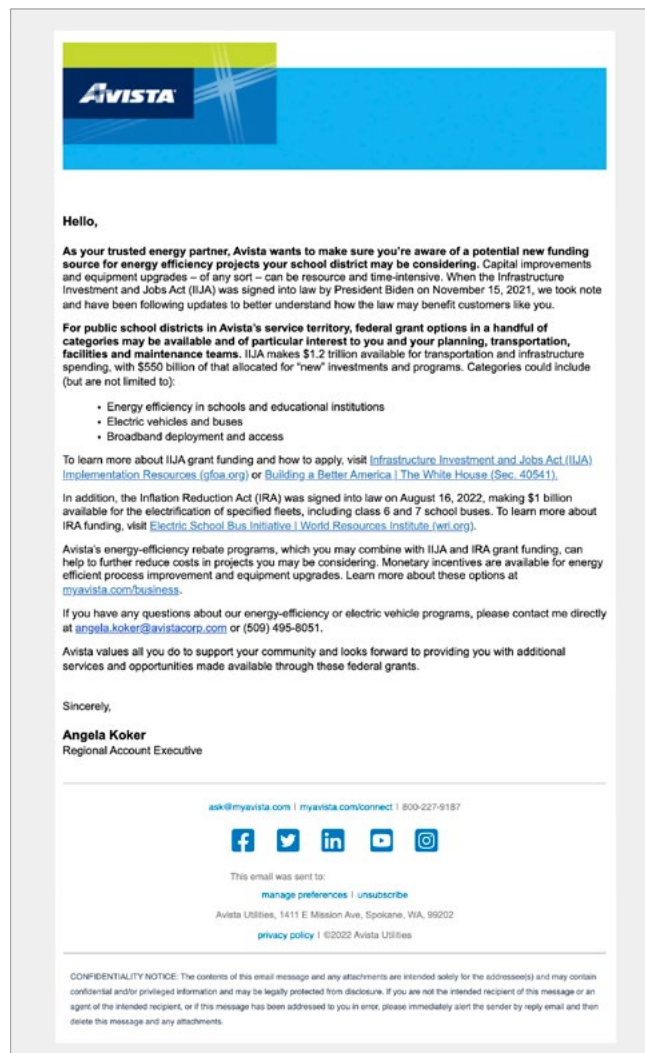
AVISTA

Hello,

As your trusted energy partner, Avista wants to make sure you're aware of a potential new funding source for energy efficiency projects your school district may be considering. Capital improvements and equipment upgrades – of any sort – can be resource and time-intensive. When the Infrastructure Investment and Jobs Act (IIJA) was signed into law by President Biden on November 15, 2021, we took note and have been following updates to better understand how the law may benefit customers like you.

For public school districts in Avista's service territory, federal grant options in a handful of categories may be available and of particular interest to you and your planning, transportation, facilities and maintenance teams. IIJA makes $1.2 trillion available for transportation and infrastructure spending, with $550 billion of that allocated for "new" investments and programs. Categories could include (but are not limited to):

- Energy efficiency in schools and educational institutions
- Electric vehicles and buses
- Broadband deployment and access

To learn more about IIJA grant funding and how to apply, visit Infrastructure Investment and Jobs Act (IIJA) Implementation Resources (gfoa.org) or Building a Better America | The White House (Sec. 40541).

In addition, the Inflation Reduction Act (IRA) was signed into law on August 16, 2022, making $1 billion available for the electrification of specified fleets, including class 6 and 7 school buses. To learn more about IRA funding, visit Electric School Bus Initiative | World Resources Institute (wri.org).

Avista's energy-efficiency rebate programs, which you may combine with IIJA and IRA grant funding, can help to further reduce costs in projects you may be considering. Monetary incentives are available for energy efficient process improvement and equipment upgrades. Learn more about these options at myavista.com/business.

If you have any questions about our energy-efficiency or electric vehicle programs, please contact me directly at angela.koker@avistacorp.com or (509) 495-8051.

Avista values all you do to support your community and looks forward to providing you with additional services and opportunities made available through these federal grants.

Sincerely,

Angela Koker
Regional Account Executive

ask@myavista.com | myavista.com/connect | 800-227-9187

This email was sent to:

manage preferences | unsubscribe

Avista Utilities, 1411 E Mission Ave, Spokane, WA, 99202

privacy policy | ©2022 Avista Utilities

CONFIDENTIALITY NOTICE: The contents of this email message and any attachments are intended solely for the addressee(s) and may contain confidential and/or privileged information and may be legally protected from disclosure. If you are not the intended recipient of this message or an agent of the intended recipient, or if this message has been addressed to you in error, please immediately alert the sender by reply email and then delete this message and any attachments.